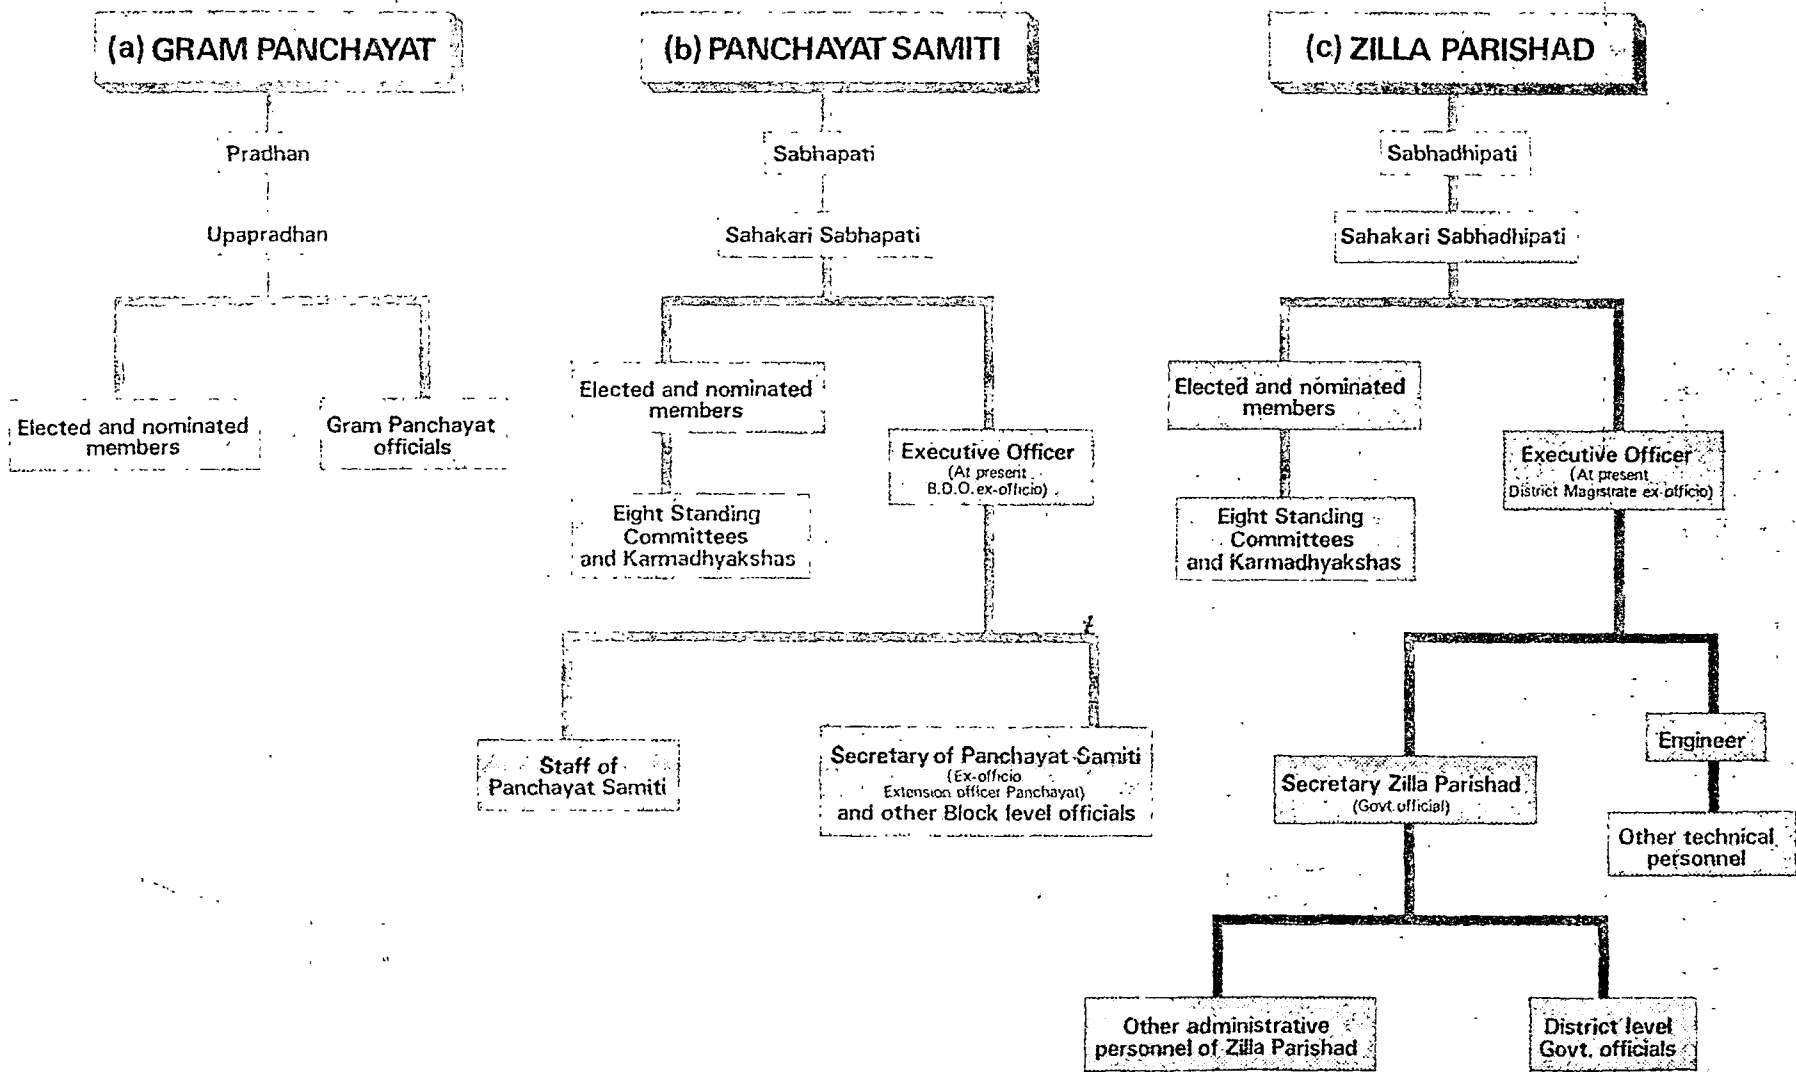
(a) GRAM PANCHAYAT

Pradhan

Upapradhan

Elected and nominated members

Gram Panchayat officials

(b) PANCHAYAT SAMITI

Sabhapati

Sahakari Sabhapati

Elected and nominated members

Eight Standing Committees and Karmadhyakshas

Executive Officer (At present B.D.O. ex-officio)

Staff of Panchayat Samiti

Secretary of Panchayat Samiti (Ex-officio Extension officer Panchayat) and other Block level officials

(c) ZILLA PARISHAD

Sabhadhipati

Sahakari Sabhadhipati

Elected and nominated members

Eight Standing Committees and Karmadhyakshas

Executive Officer (At present District Magistrate ex-officio)

Engineer

Other technical personnel

Secretary Zilla Parishad (Govt official)

Other administrative personnel of Zilla Parishad

District level Govt. officials